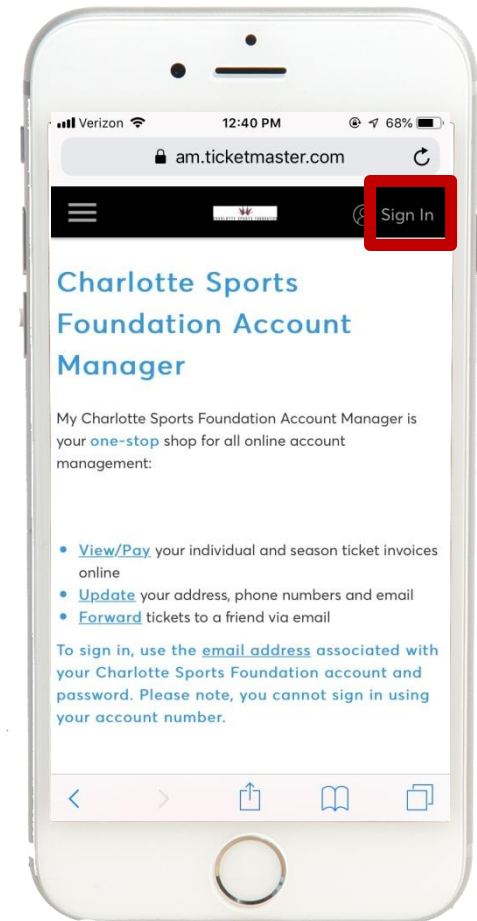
Verizon 12:40 PM 68%

am.ticketmaster.com

CHARLOTTE SPORTS FOUNDATION

Sign In

Charlotte Sports Foundation Account Manager

My Charlotte Sports Foundation Account Manager is your one-stop shop for all online account management:

- View/Pay your individual and season ticket invoices online
- Update your address, phone numbers and email
- Forward tickets to a friend via email

To sign in, use the email address associated with your Charlotte Sports Foundation account and password. Please note, you cannot sign in using your account number.